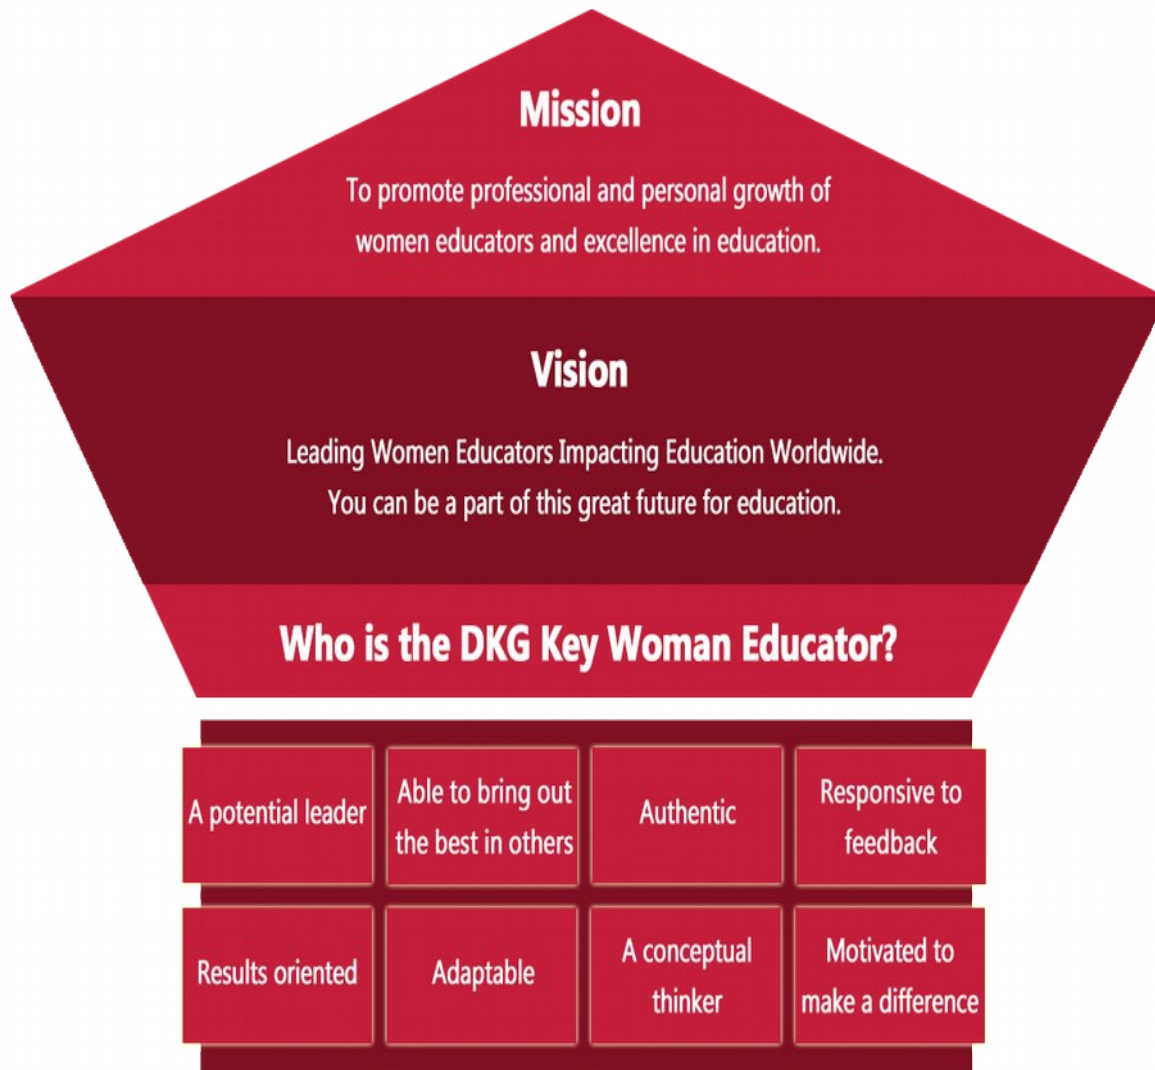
Mission

To promote professional and personal growth of women educators and excellence in education.

Vision

Leading Women Educators Impacting Education Worldwide. You can be a part of this great future for education.

Who is the DKG Key Woman Educator?

| A potential leader | Able to bring out the best in others | Authentic | Responsive to feedback |
|---|---|---|---|
| Results oriented | Adaptable | A conceptual thinker | Motivated to make a difference |